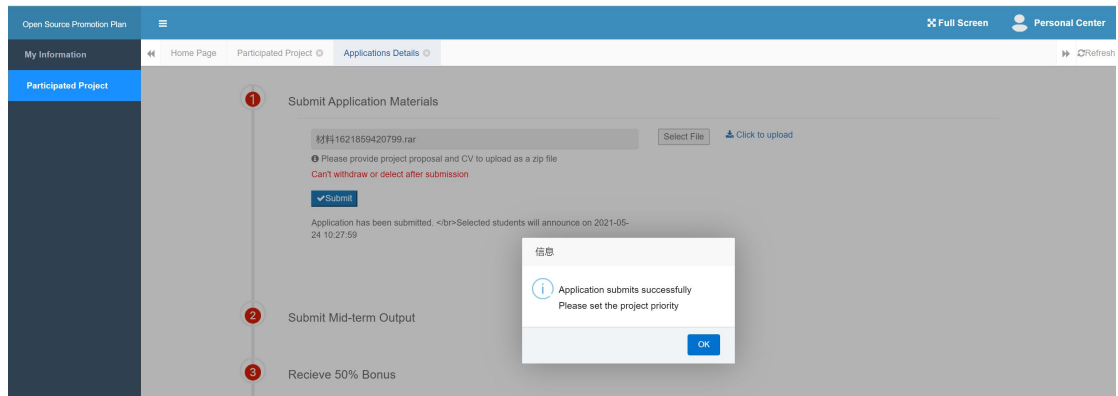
Open Source Promotion Plan
≡
Full Screen
Personal Center

My Information
Participated Project

Home Page
Participated Project
Applications Details
Refresh

1
Submit Application Materials

材料1621859420799.rar
Select File
Click to upload

Please provide project proposal and CV to upload as a zip file

Can't withdraw or delect after submission

Submit

Application has been submitted. </br>Selected students will announce on 2021-05-24 10:27:59

信息

Application submits successfully
Please set the project priority

OK

2
Submit Mid-term Output

3
Recieve 50% Bonus